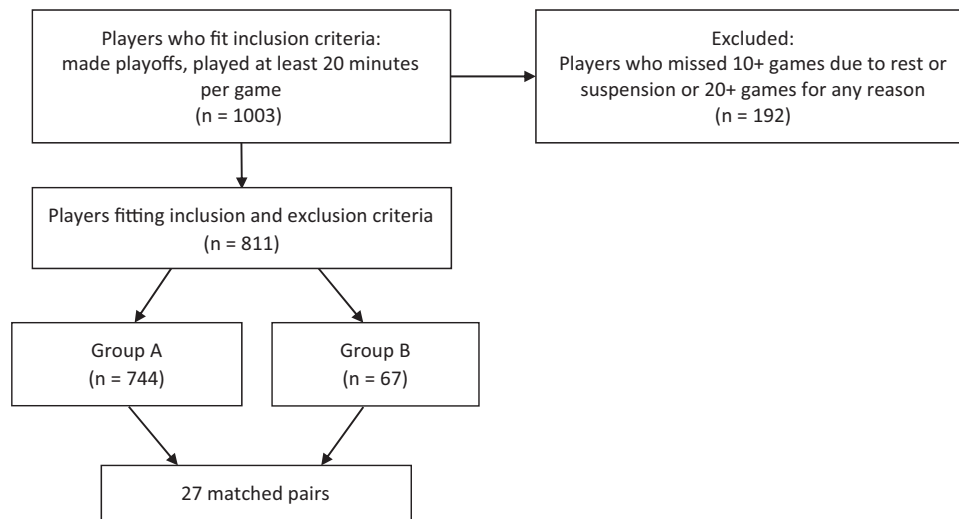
Players who fit inclusion criteria: made playoffs, played at least 20 minutes per game (n = 1003)

Excluded: Players who missed 10+ games due to rest or suspension or 20+ games for any reason (n = 192)

Players fitting inclusion and exclusion criteria (n = 811)

Group A (n = 744)

Group B (n = 67)

27 matched pairs